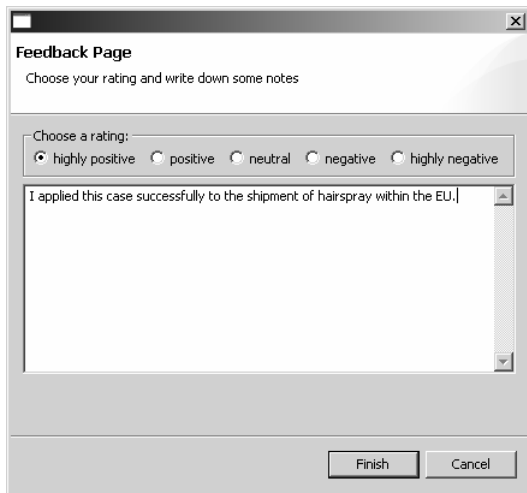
Feedback Page
Choose your rating and write down some notes

Choose a rating:
highly positive positive neutral negative highly negative

I applied this case successfully to the shipment of hairspray within the EU.

Finish Cancel